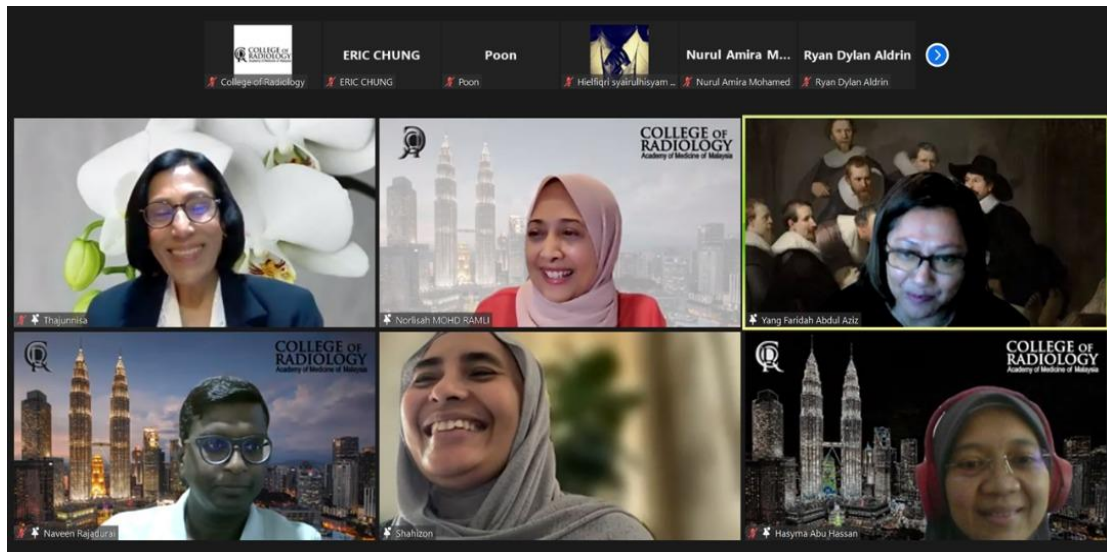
COLLEGE OF RADIOLOGY

College of Radiology

ERIC CHUNG

ERIC CHUNG

Poon

Poon

Hielfiqri syairulhisyam ...

Nurul Amira M...

Nurul Amira Mohamed

Ryan Dylan Aldrin

Ryan Dylan Aldrin

Thajunnisa

COLLEGE OF RADIOLOGY Academy of Medicine of Malaysia

Norlisah MOHD RAMLI

Yang Faridah Abdul Aziz

COLLEGE OF RADIOLOGY Academy of Medicine of Malaysia

Naveen Rajadurai

Shahizon

COLLEGE OF RADIOLOGY Academy of Medicine of Malaysia

Hasyma Abu Hassan